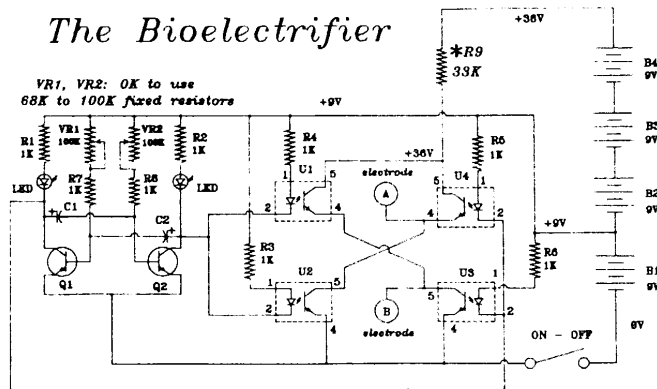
The Bioelectrifier

VR1, VR2: OK to use 68K to 100K fixed resistors

+36V

*R9 33K

+9V

R1 1K

VR1 100K

VR2 100K

R2 1K

R4 1K

R5 1K

B4 9V

B3 9V

B2 9V

B1 9V

R7 1K

R8 1K

LED

LED

C1

C2

Q1

Q2

U1

U4

U2

U3

+36V

electrode

A

B

electrode

R3 1K

R6 1K

+9V

1 2 4 5

ON – OFF

0V